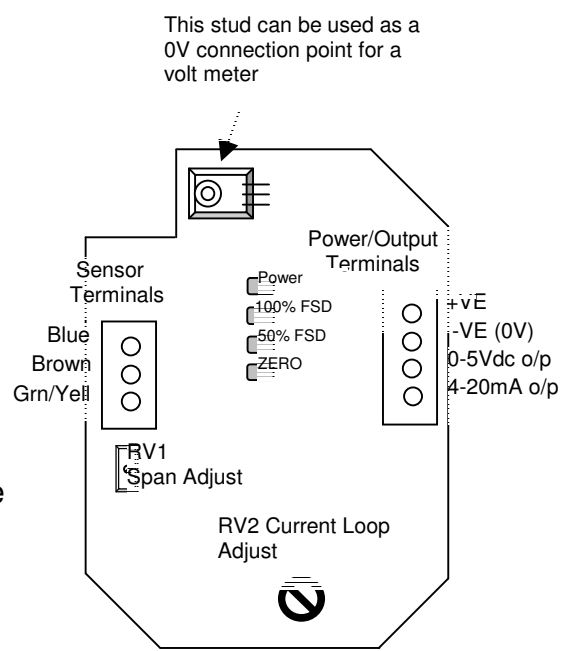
This stud can be used as a 0V connection point for a volt meter

Sensor Terminals

Blue
Brown
Grn/Yell

Power
100% FSD
50% FSD
ZERO

Power/Output Terminals

+VE
-VE (0V)
0-5Vdc o/p
4-20mA o/p

RV1
Span Adjust

e

RV2 Current Loop Adjust